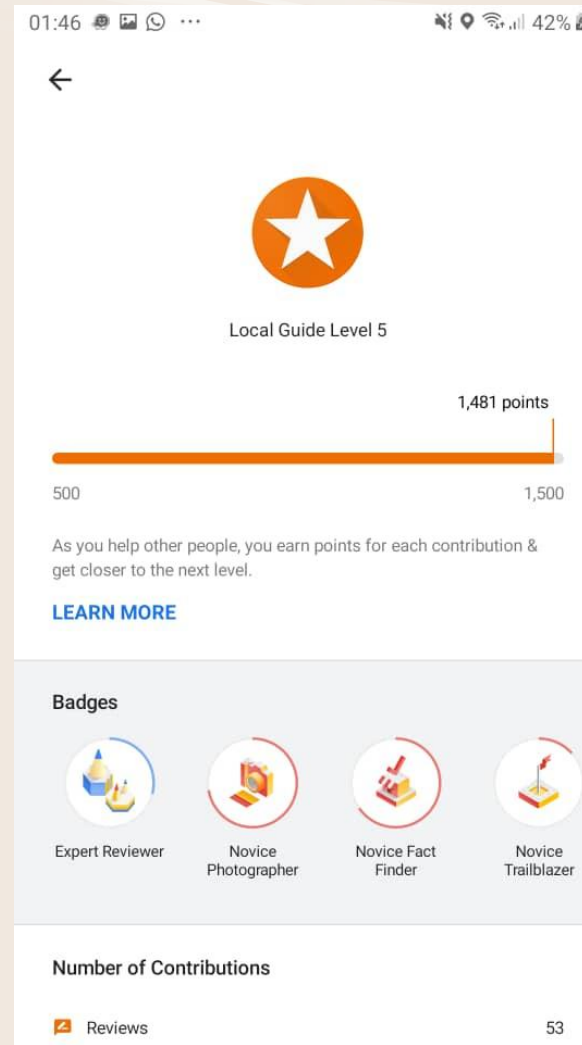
01:46 ··· 42%

Local Guide Level 5

1,481 points

500 1,500

As you help other people, you earn points for each contribution & get closer to the next level.

LEARN MORE

Badges

Expert Reviewer

Novice Photographer

Novice Fact Finder

Novice Trailblazer

Number of Contributions

Reviews 53